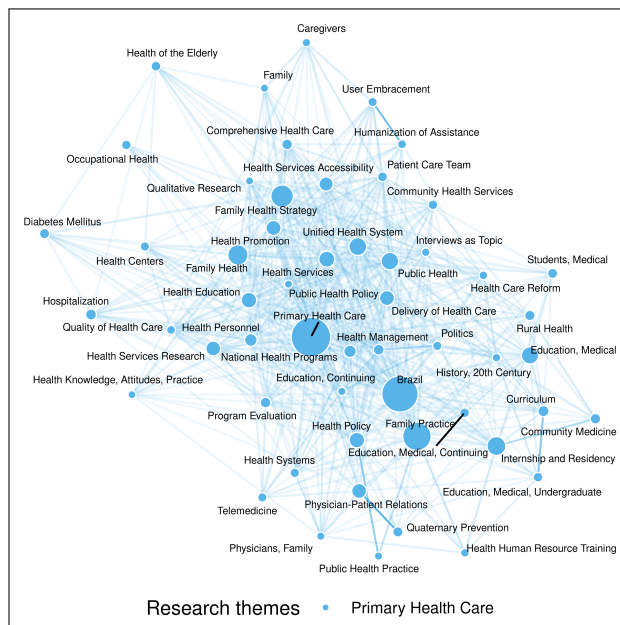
Caregivers
Health of the Elderly
Family
User Embracement
Humanization of Assistance
Comprehensive Health Care
Occupational Health
Patient Care Team
Health Services Accessibility
Qualitative Research
Community Health Services
Family Health Strategy
Diabetes Mellitus
Unified Health System
Interviews as Topic
Health Promotion
Health Centers
Family Health
Students, Medical
Health Services
Public Health
Health Care Reform
Public Health Policy
Health Education
Hospitalization
Delivery of Health Care
Primary Health Care
Quality of Health Care
Health Personnel
Rural Health
Health Management
Politics
Health Services Research
National Health Programs
Education, Medical
History, 20th Century
Health Knowledge, Attitudes, Practice
Education, Continuing
Brazil
Program Evaluation
Curriculum
Family Practice
Health Policy
Community Medicine
Education, Medical, Continuing
Internship and Residency
Health Systems
Education, Medical, Undergraduate
Telemedicine
Physician-Patient Relations
Quaternary Prevention
Physicians, Family
Health Human Resource Training
Public Health Practice
Research themes
Primary Health Care